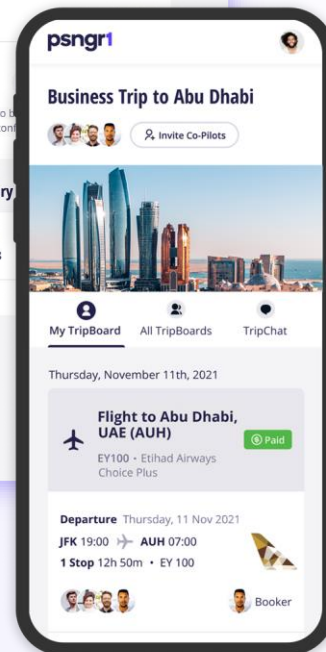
psngr1

Business Trip to Abu Dhabi

Invite Co-Pilots

My TripBoard
All TripBoards
TripChat

Thursday, November 11th, 2021

Flight to Abu Dhabi, UAE (AUH)

Paid

EY100 • Etihad Airways Choice Plus

Departure Thursday, 11 Nov 2021

JFK 19:00 AUH 07:00

1 Stop 12h 50m • EY 100

Booker